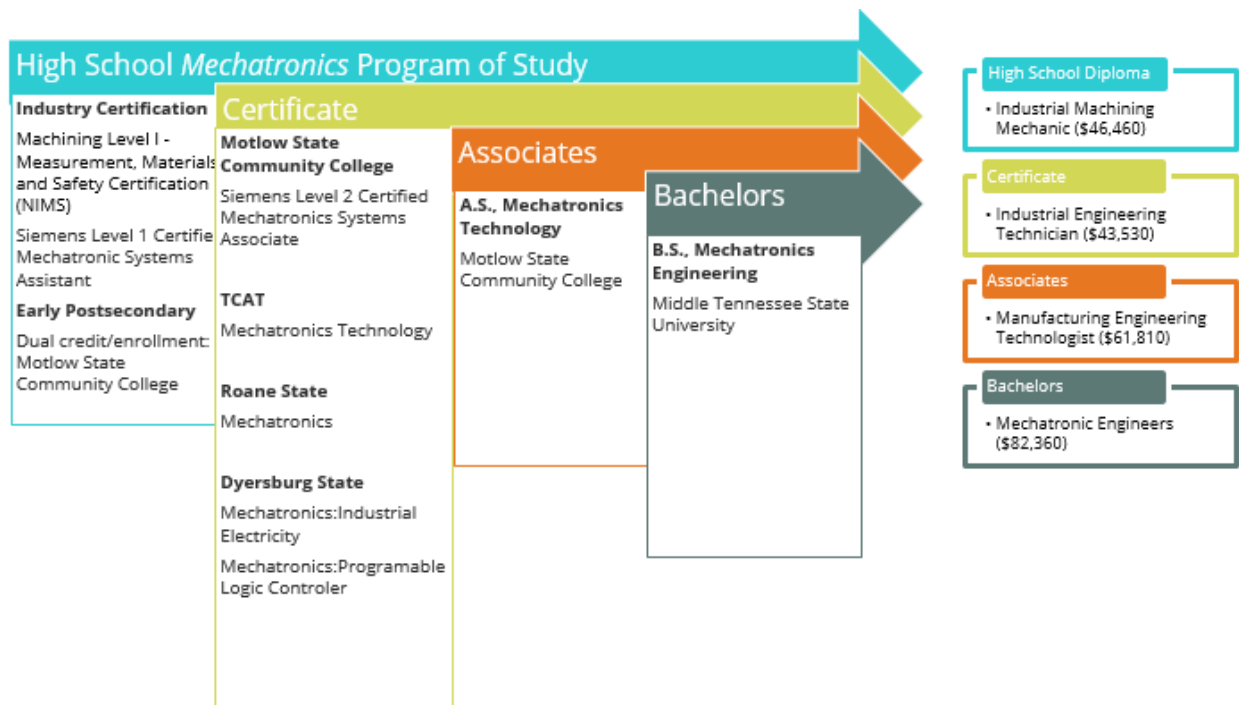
High School *Mechatronics* Program of Study

Industry Certification

Machining Level I - Measurement, Materials and Safety Certification (NIMS)

Siemens Level 1 Certifie Mechatronic Systems Assistant

Early Postsecondary

Dual credit/enrollment: Motlow State Community College

Certificate

Motlow State Community College

Siemens Level 2 Certified Mechatronics Systems Associate

TCAT

Mechatronics Technology

Roane State

Mechatronics

Dyersburg State

Mechatronics:Industrial Electricity

Mechatronics:Programable Logic Controler

Associates

A.S., Mechatronics Technology

Motlow State Community College

Bachelors

B.S., Mechatronics Engineering

Middle Tennessee State University

High School Diploma

• Industrial Machining Mechanic ($46,460)

Certificate

• Industrial Engineering Technician ($43,530)

Associates

• Manufacturing Engineering Technologist ($61,810)

Bachelors

• Mechatronic Engineers ($82,360)